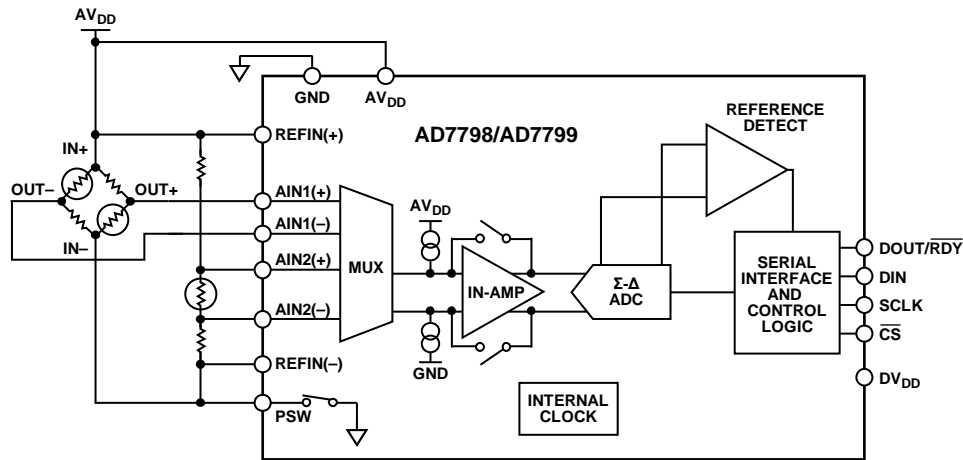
$AV_{DD}$

GND

$AV_{DD}$

REFIN(+)

AD7798/AD7799

REFERENCE DETECT

IN+

OUT–

OUT+

IN–

AIN1(+)

AIN1(–)

AIN2(+)

AIN2(–)

REFIN(–)

PSW

MUX

$AV_{DD}$

IN-AMP

GND

Σ-Δ ADC

SERIAL INTERFACE AND CONTROL LOGIC

DOUT/$\overline{RDY}$

DIN

SCLK

$\overline{CS}$

$DV_{DD}$

INTERNAL CLOCK